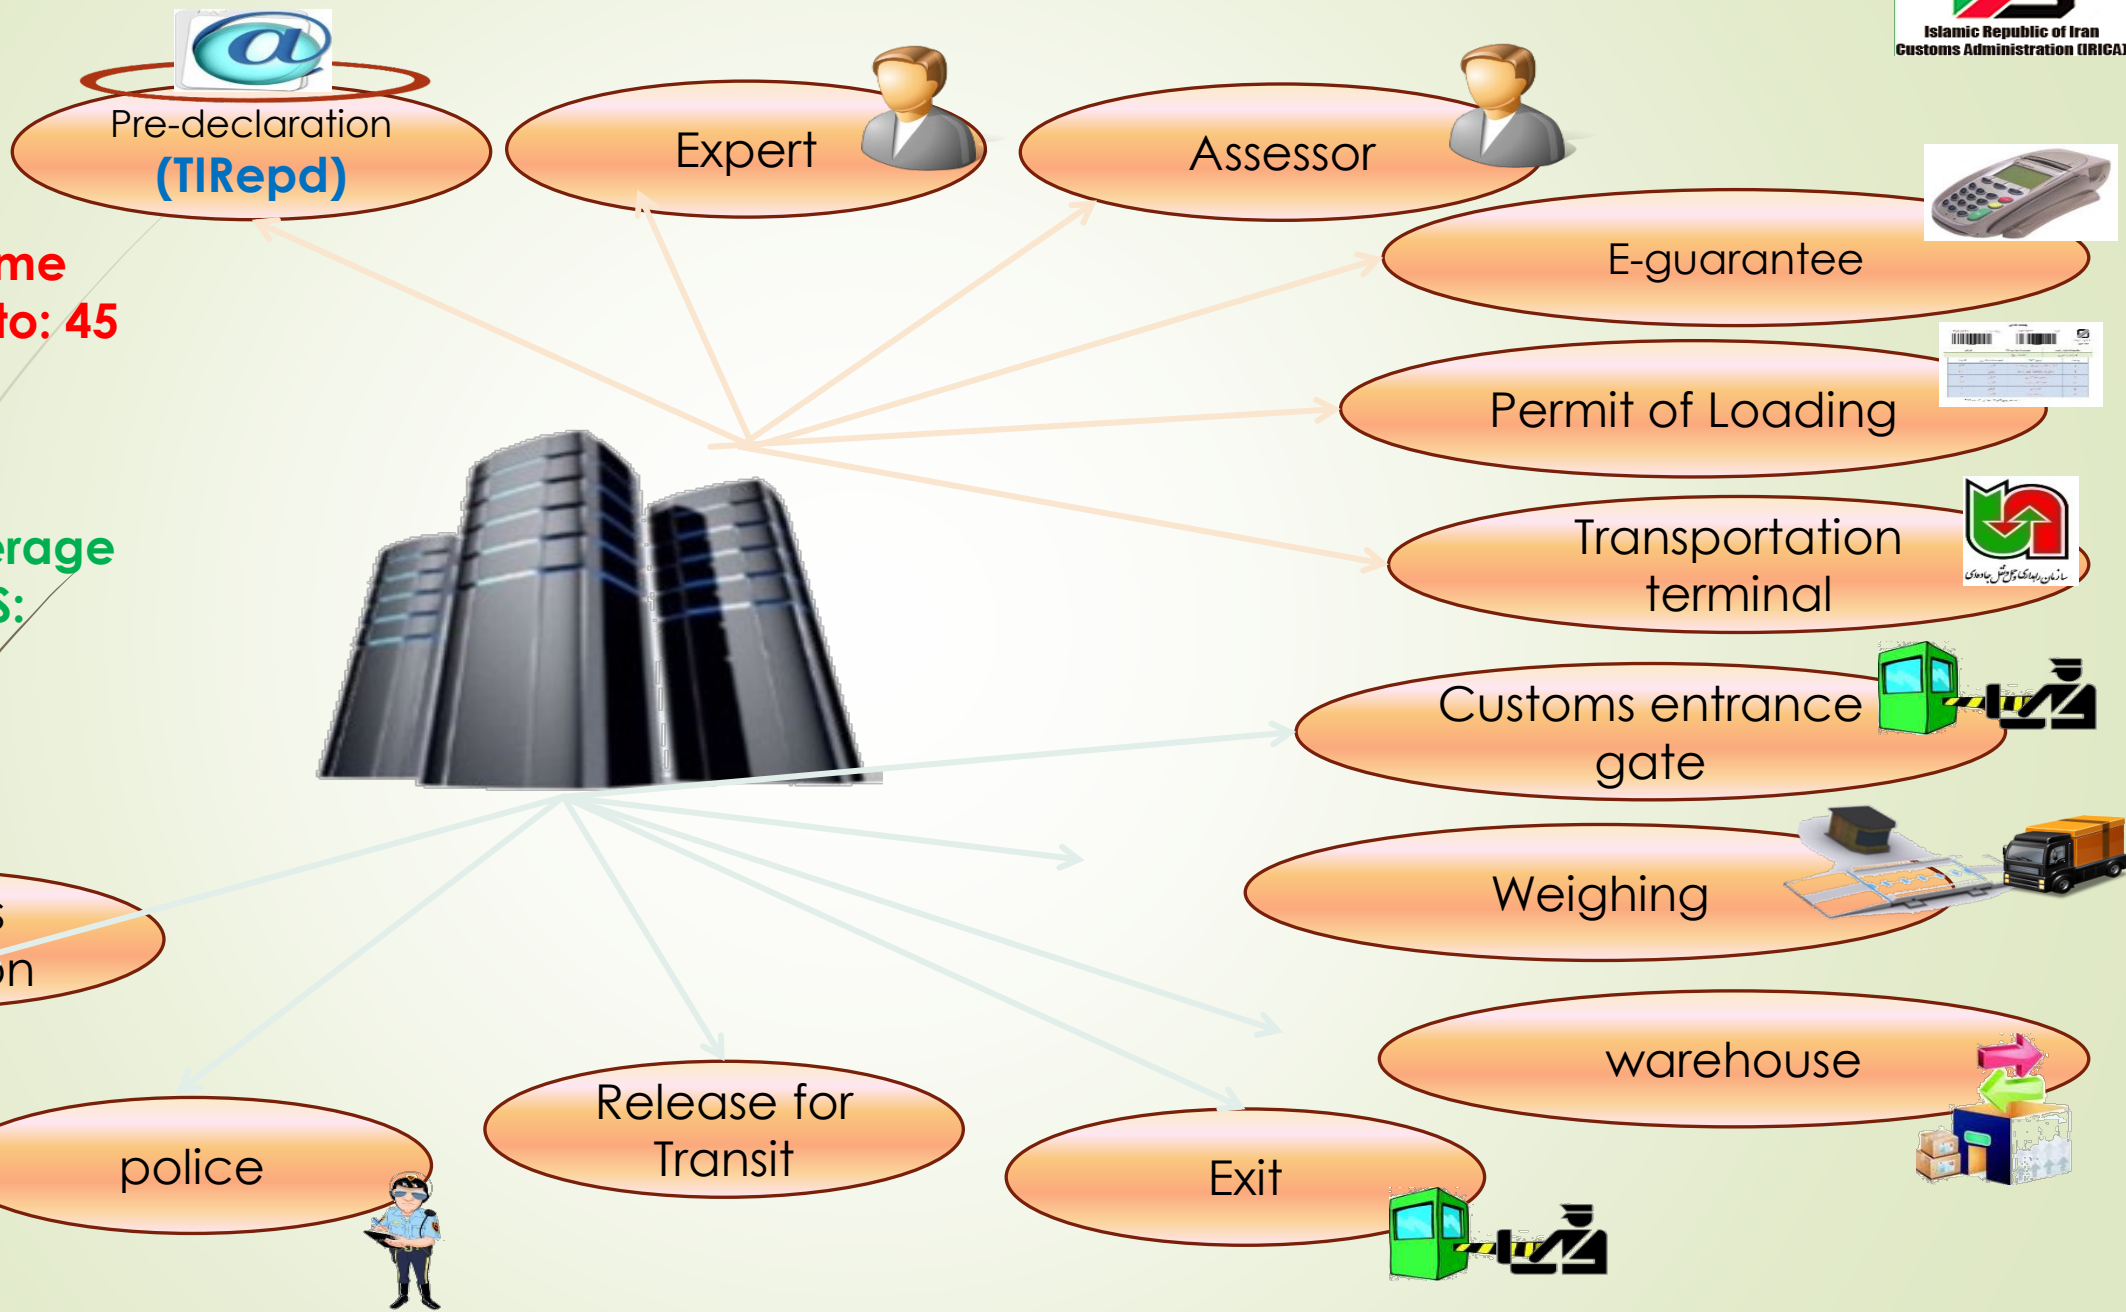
Islamic Republic of Iran
Customs Administration (IRICA)

Pre-declaration
(TIRepd)

Expert

Assessor

me
to: 45

E-guarantee

Permit of Loading

erage
S:

Transportation terminal

سازمان راهداری و حمل و نقل جاده‌ای

Customs entrance gate

Weighing

s
on

warehouse

police

Release for Transit

Exit